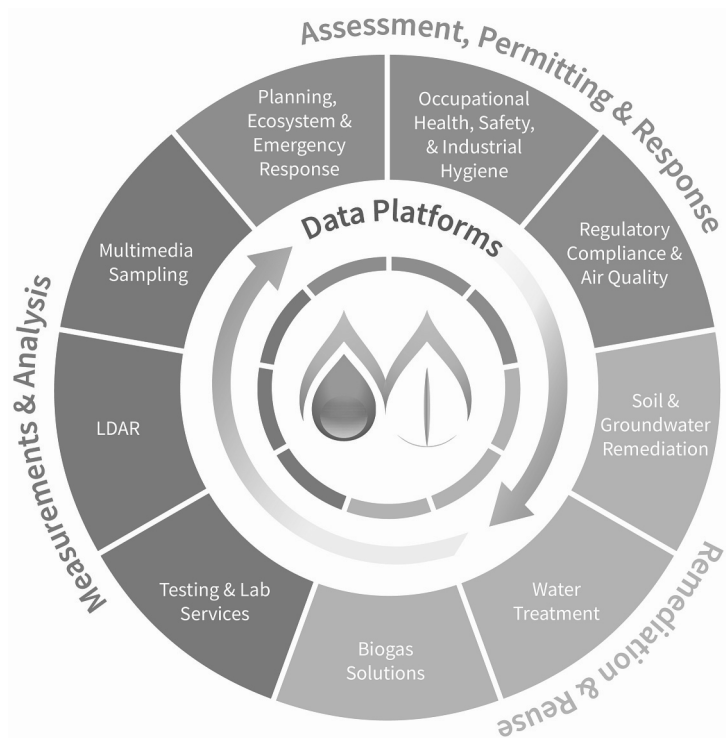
Assessment, Permitting & Response

Planning, Ecosystem & Emergency Response

Occupational Health, Safety, & Industrial Hygiene

Regulatory Compliance & Air Quality

Data Platforms

Remediation & Reuse

Soil & Groundwater Remediation

Water Treatment

Biogas Solutions

Measurements & Analysis

Multimedia Sampling

LDAR

Testing & Lab Services